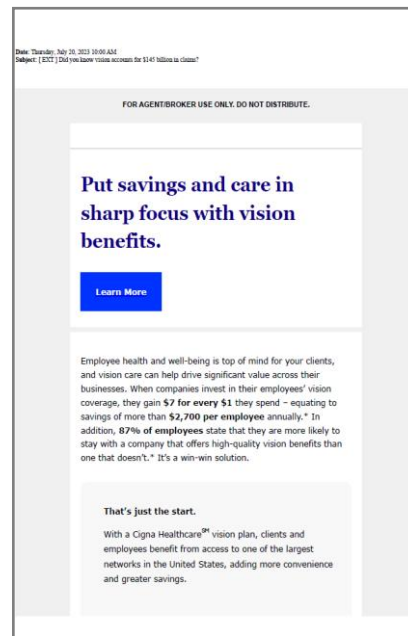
Date: Thursday, July 20, 2023 10:00 AM
Subject: [EXT] Did you know vision accounts for $145 billion in claims?

FOR AGENT/BROKER USE ONLY. DO NOT DISTRIBUTE.

Put savings and care in sharp focus with vision benefits.

Learn More

Employee health and well-being is top of mind for your clients, and vision care can help drive significant value across their businesses. When companies invest in their employees' vision coverage, they gain $7 for every $1 they spend – equating to savings of more than $2,700 per employee annually.* In addition, 87% of employees state that they are more likely to stay with a company that offers high-quality vision benefits than one that doesn't.* It's a win-win solution.

That's just the start.

With a Cigna Healthcare℠ vision plan, clients and employees benefit from access to one of the largest networks in the United States, adding more convenience and greater savings.